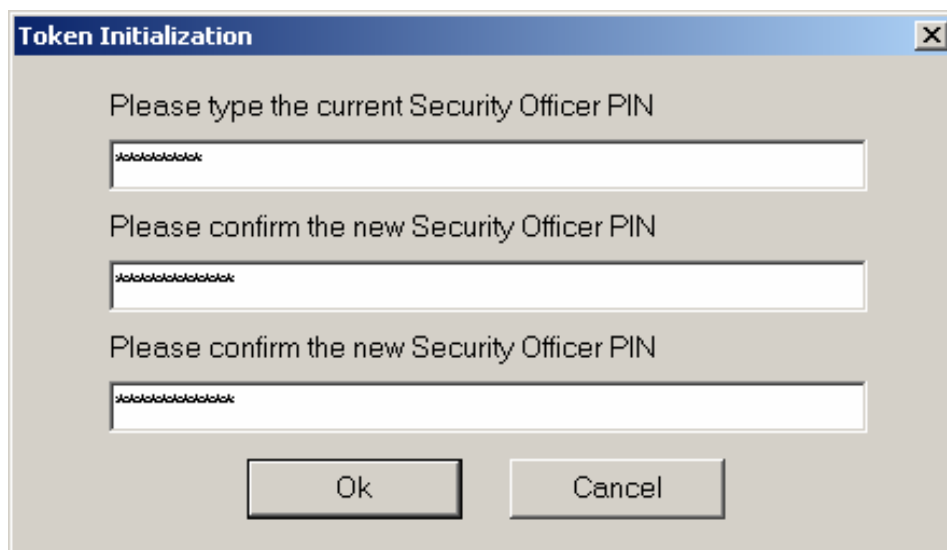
Token Initialization

Please type the current Security Officer PIN

********

Please confirm the new Security Officer PIN

***********

Please confirm the new Security Officer PIN

***********

Ok

Cancel